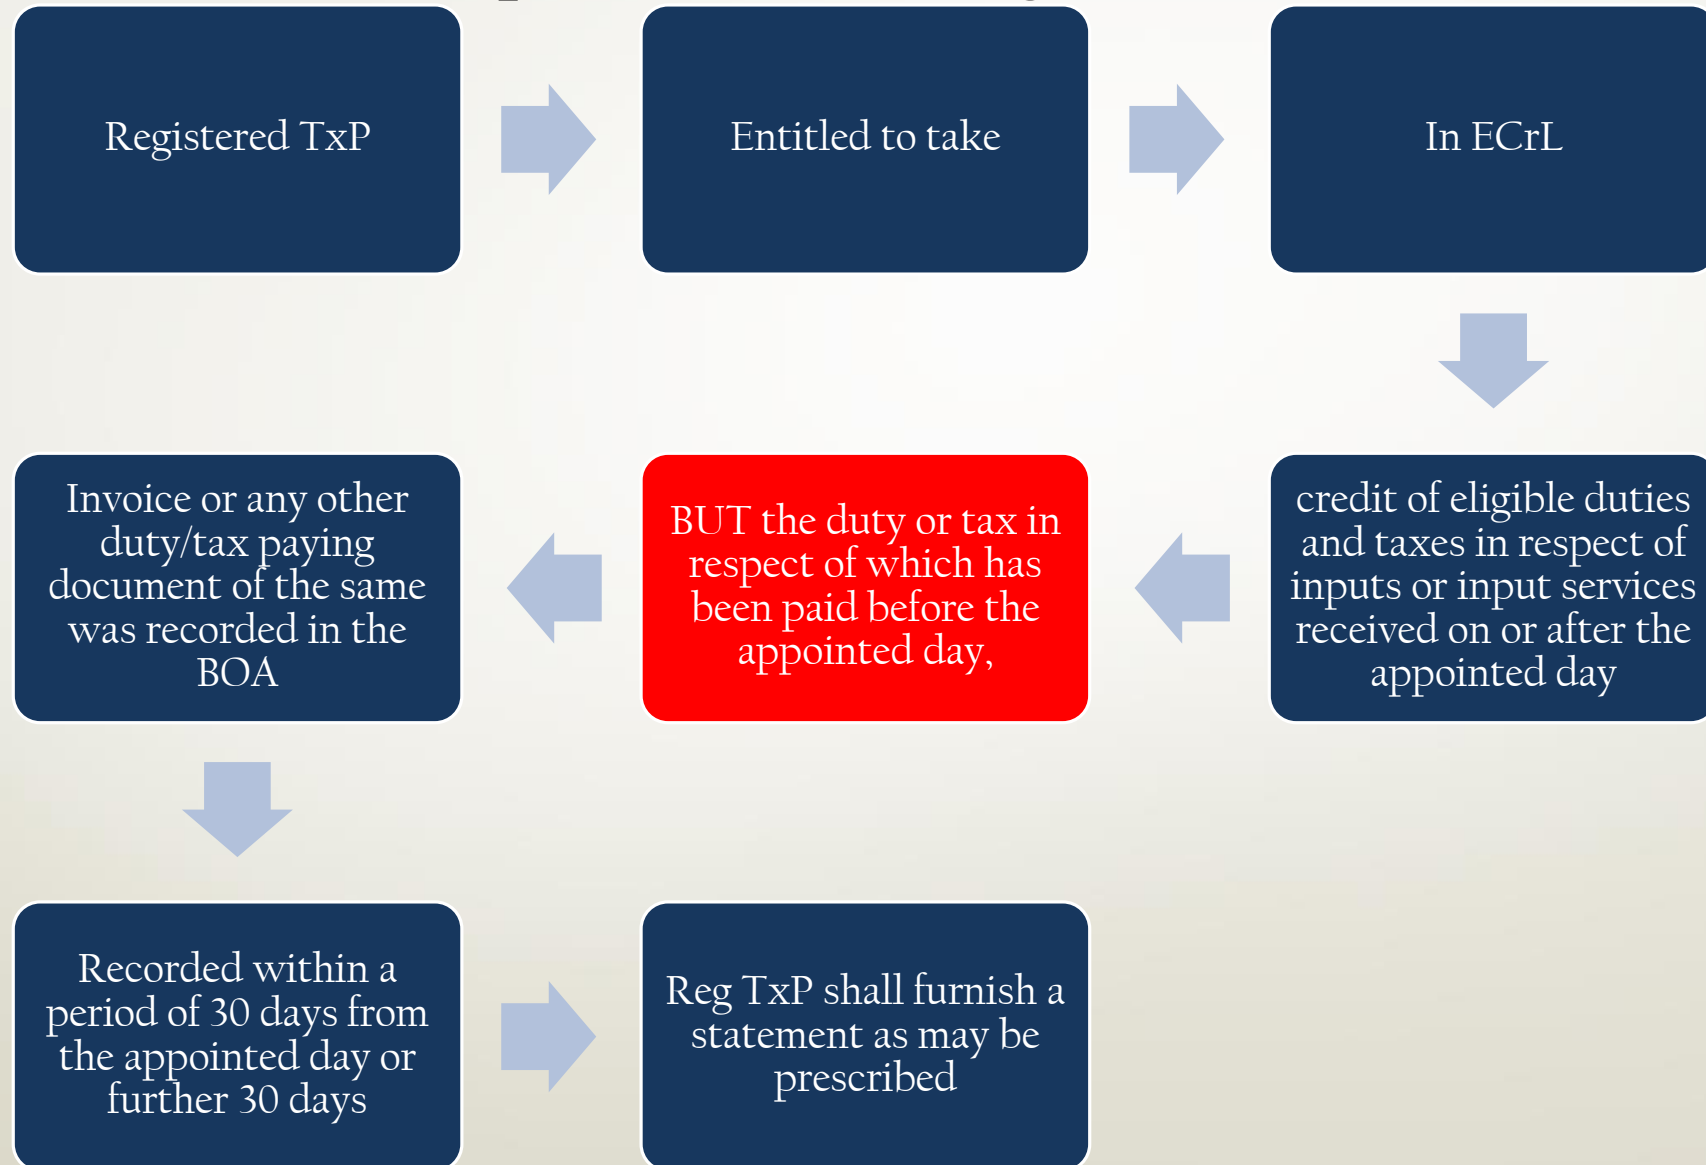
Registered TxP

Entitled to take

In ECrL

credit of eligible duties and taxes in respect of inputs or input services received on or after the appointed day

BUT the duty or tax in respect of which has been paid before the appointed day,

Invoice or any other duty/tax paying document of the same was recorded in the BOA

Recorded within a period of 30 days from the appointed day or further 30 days

Reg TxP shall furnish a statement as may be prescribed